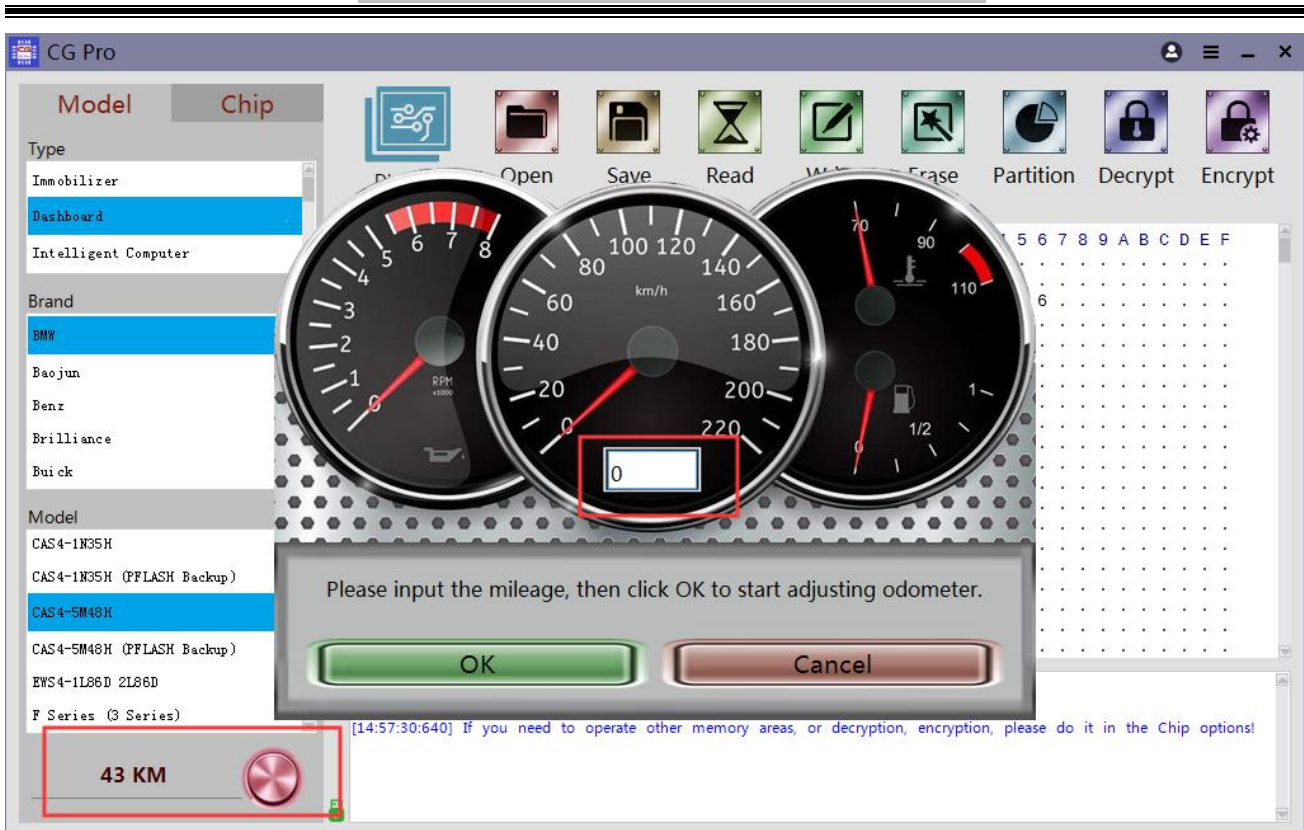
CG Pro

Model Chip

Type

Immobilizer

Dashboard

Intelligent Computer

Brand

BMW

Baojun

Benz

Brilliance

Buick

Model

CAS4-1N35H

CAS4-1N35H (PFLASH Backup)

CAS4-5M48H

CAS4-5M48H (PFLASH Backup)

EWS4-1L86D 2L86D

F Series (3 Series)

43 KM

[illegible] Open Save Read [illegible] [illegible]rase Partition Decrypt Encrypt

5 6 7 8 9 A B C D E F

6

1 2 3 4 5 6 7 8

RPM x1000

0 20 40 60 80 100 120 140 160 180 200 220

km/h

70 90 110

0 1/2 1

0

Please input the mileage, then click OK to start adjusting odometer.

OK

Cancel

[14:57:30:640] If you need to operate other memory areas, or decryption, encryption, please do it in the Chip options!